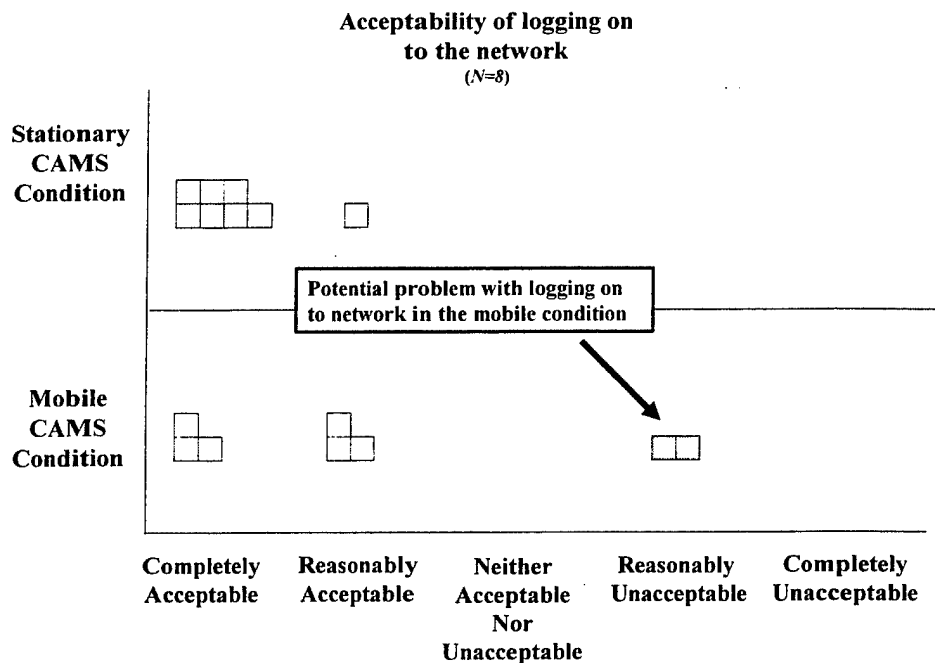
Acceptability of logging on to the network
($N$=8)

Stationary CAMS Condition

Potential problem with logging on to network in the mobile condition

Mobile CAMS Condition

Completely Acceptable

Reasonably Acceptable

Neither Acceptable Nor Unacceptable

Reasonably Unacceptable

Completely Unacceptable